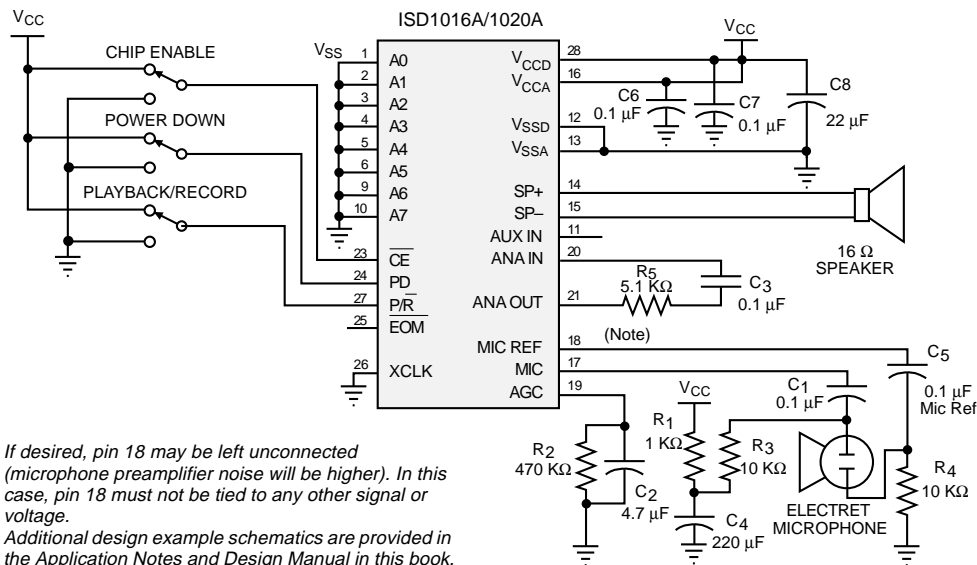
$V_{CC}$

ISD1016A/1020A

$V_{CC}$

CHIP ENABLE

POWER DOWN

PLAYBACK/RECORD

$V_{SS}$

1 A0
2 A1
3 A2
4 A3
5 A4
6 A5
9 A6
10 A7

23 $\overline{CE}$
24 PD
27 P/$\overline{R}$
25 $\overline{EOM}$
26 XCLK

$V_{CCD}$ 28
$V_{CCA}$ 16
$V_{SSD}$ 12
$V_{SSA}$ 13
SP+ 14
SP– 15
AUX IN 11
ANA IN 20
ANA OUT 21
MIC REF 18
MIC 17
AGC 19

C6 0.1 μF

C7 0.1 μF

C8 22 μF

16 Ω SPEAKER

$R_5$ 5.1 KΩ

$C_3$ 0.1 μF

(Note)

$C_5$ 0.1 μF Mic Ref

$V_{CC}$

$C_1$ 0.1 μF

$R_1$ 1 KΩ

$R_3$ 10 KΩ

$R_2$ 470 KΩ

$C_2$ 4.7 μF

$C_4$ 220 μF

ELECTRET MICROPHONE

$R_4$ 10 KΩ

If desired, pin 18 may be left unconnected (microphone preamplifier noise will be higher). In this case, pin 18 must not be tied to any other signal or voltage.
Additional design example schematics are provided in the Application Notes and Design Manual in this book.